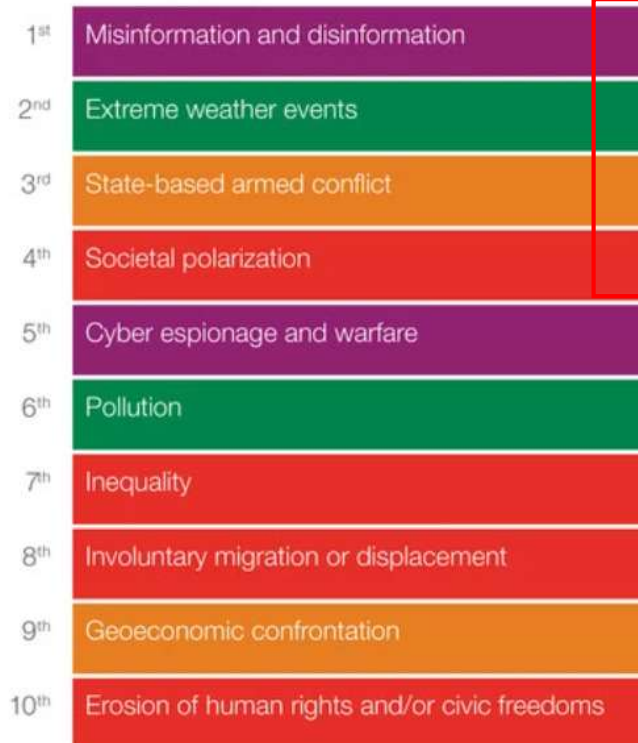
| | |
|---|---|
| $1^{st}$ | Misinformation and disinformation |
| $2^{nd}$ | Extreme weather events |
| $3^{rd}$ | State-based armed conflict |
| $4^{th}$ | Societal polarization |
| $5^{th}$ | Cyber espionage and warfare |
| $6^{th}$ | Pollution |
| $7^{th}$ | Inequality |
| $8^{th}$ | Involuntary migration or displacement |
| $9^{th}$ | Geoeconomic confrontation |
| $10^{th}$ | Erosion of human rights and/or civic freedoms |